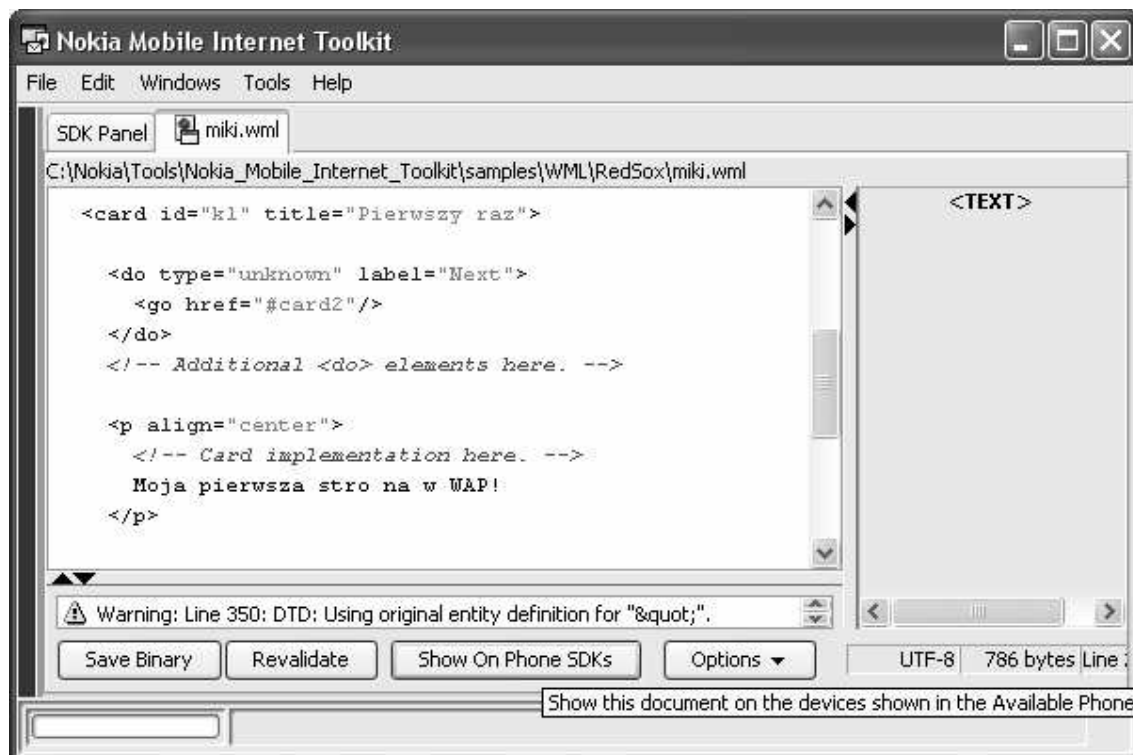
Nokia Mobile Internet Toolkit

File Edit Windows Tools Help

SDK Panel miki.wml

C:\Nokia\Tools\Nokia_Mobile_Internet_Toolkit\samples\WML\RedSox\miki.wml

<card id="k1" title="Pierwszy raz">

<do type="unknown" label="Next">
<go href="#card2"/>
</do>
<!-- Additional <do> elements here. -->

<p align="center">
<!-- Card implementation here. -->
Moja pierwsza stro na w WAP!
</p>

<TEXT>

Warning: Line 350: DTD: Using original entity definition for "&quot;".

Save Binary Revalidate Show On Phone SDKs Options

UTF-8 786 bytes Line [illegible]

Show this document on the devices shown in the Available Phone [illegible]